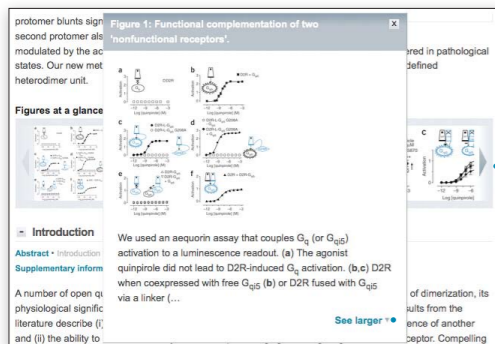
protomer blunts sign
second protomer als
modulated by the ac
states. Our new met
heterodimer unit.

Figure 1: Functional complementation of two 'nonfunctional receptors'.

x

ered in pathological
defined

Figures at a glance

Introduction

Abstract • Introduction
Supplementary inform

A number of open qu
physiological signific
literature describe (i)
and (ii) the ability to

of dimerization, its
sults from the
ence of another
ceptor. Compelling

We used an aequorin assay that couples $G_q$ (or $G_{qi5}$) activation to a luminescence readout. (a) The agonist quinpirole did not lead to D2R-induced $G_q$ activation. (b,c) D2R when coexpressed with free $G_{qi5}$ (b) or D2R fused with $G_{qi5}$ via a linker (…

See larger